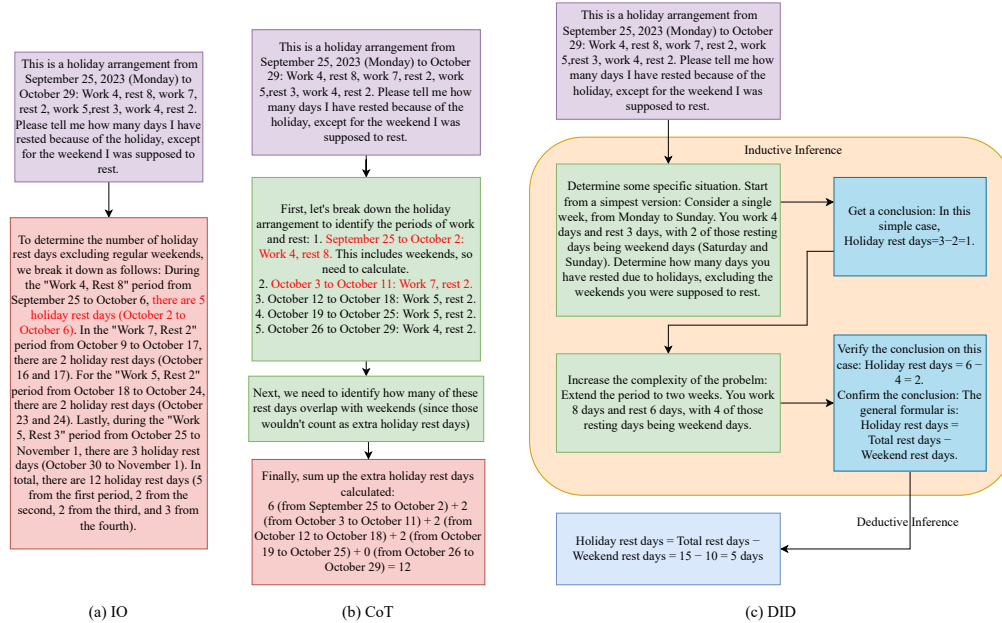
This is a holiday arrangement from September 25, 2023 (Monday) to October 29: Work 4, rest 8, work 7, rest 2, work 5,rest 3, work 4, rest 2. Please tell me how many days I have rested because of the holiday, except for the weekend I was supposed to rest.

To determine the number of holiday rest days excluding regular weekends, we break it down as follows: During the "Work 4, Rest 8" period from September 25 to October 6, there are 5 holiday rest days (October 2 to October 6). In the "Work 7, Rest 2" period from October 9 to October 17, there are 2 holiday rest days (October 16 and 17). For the "Work 5, Rest 2" period from October 18 to October 24, there are 2 holiday rest days (October 23 and 24). Lastly, during the "Work 5, Rest 3" period from October 25 to November 1, there are 3 holiday rest days (October 30 to November 1). In total, there are 12 holiday rest days (5 from the first period, 2 from the second, 2 from the third, and 3 from the fourth).

(a) IO

This is a holiday arrangement from September 25, 2023 (Monday) to October 29: Work 4, rest 8, work 7, rest 2, work 5,rest 3, work 4, rest 2. Please tell me how many days I have rested because of the holiday, except for the weekend I was supposed to rest.

First, let's break down the holiday arrangement to identify the periods of work and rest: 1. September 25 to October 2: Work 4, rest 8. This includes weekends, so need to calculate.
2. October 3 to October 11: Work 7, rest 2.
3. October 12 to October 18: Work 5, rest 2.
4. October 19 to October 25: Work 5, rest 2.
5. October 26 to October 29: Work 4, rest 2.

Next, we need to identify how many of these rest days overlap with weekends (since those wouldn't count as extra holiday rest days)

Finally, sum up the extra holiday rest days calculated:
6 (from September 25 to October 2) + 2 (from October 3 to October 11) + 2 (from October 12 to October 18) + 2 (from October 19 to October 25) + 0 (from October 26 to October 29) = 12

(b) CoT

This is a holiday arrangement from September 25, 2023 (Monday) to October 29: Work 4, rest 8, work 7, rest 2, work 5,rest 3, work 4, rest 2. Please tell me how many days I have rested because of the holiday, except for the weekend I was supposed to rest.

Inductive Inference

Determine some specific situation. Start from a simpest version: Consider a single week, from Monday to Sunday. You work 4 days and rest 3 days, with 2 of those resting days being weekend days (Saturday and Sunday). Determine how many days you have rested due to holidays, excluding the weekends you were supposed to rest.

Get a conclusion: In this simple case, Holiday rest days=3−2=1.

Increase the complexity of the probelm: Extend the period to two weeks. You work 8 days and rest 6 days, with 4 of those resting days being weekend days.

Verify the conclusion on this case: Holiday rest days = 6 − 4 = 2.
Confirm the conclusion: The general formular is:
Holiday rest days = Total rest days − Weekend rest days.

Deductive Inference

Holiday rest days = Total rest days − Weekend rest days = 15 − 10 = 5 days

(c) DID